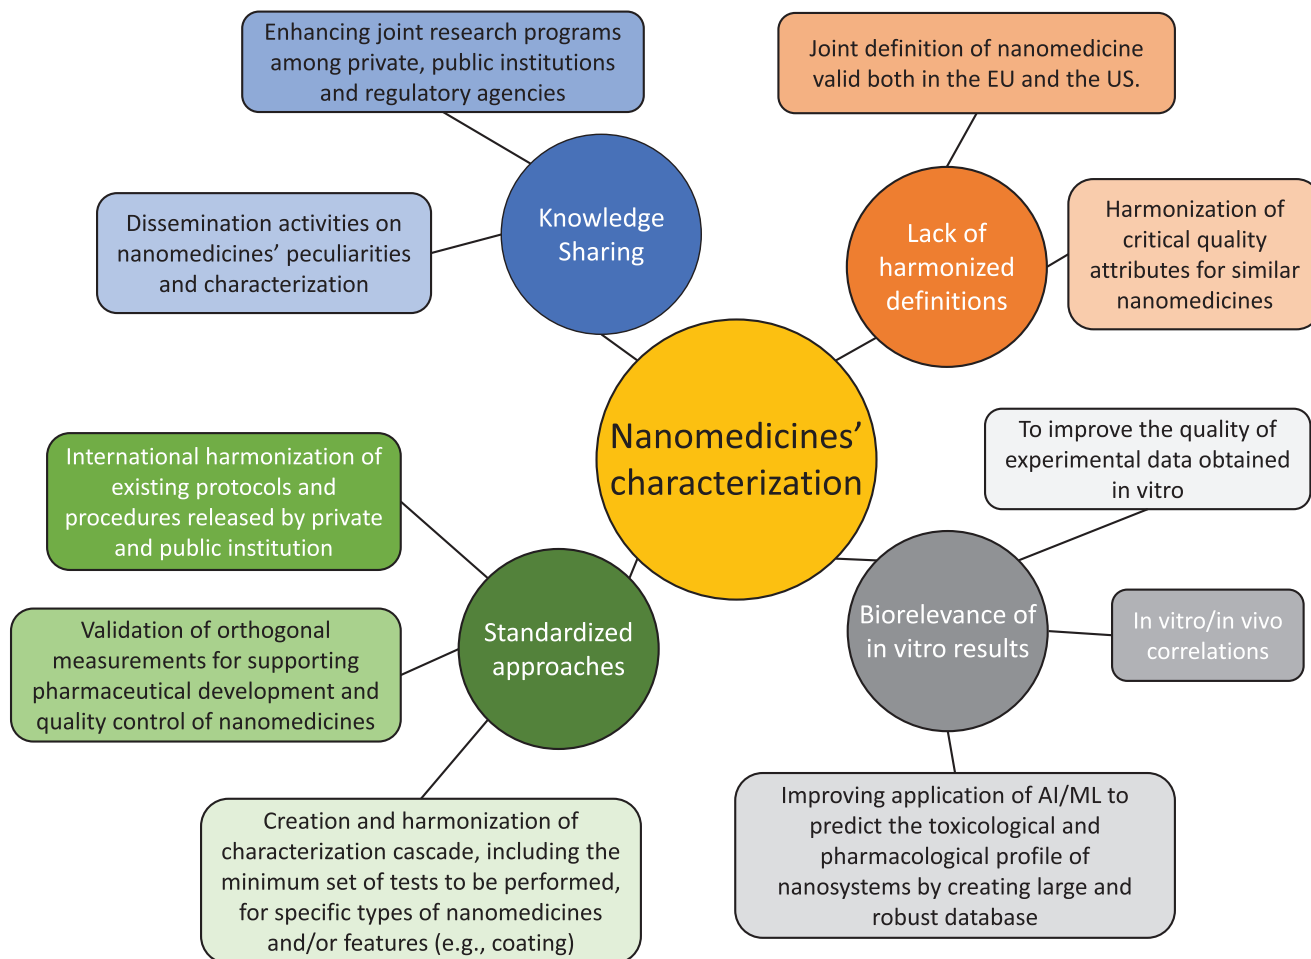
Enhancing joint research programs among private, public institutions and regulatory agencies

Joint definition of nanomedicine valid both in the EU and the US.

Dissemination activities on nanomedicines' peculiarities and characterization

Knowledge Sharing

Lack of harmonized definitions

Harmonization of critical quality attributes for similar nanomedicines

Nanomedicines' characterization

To improve the quality of experimental data obtained in vitro

International harmonization of existing protocols and procedures released by private and public institution

Standardized approaches

Biorelevance of in vitro results

In vitro/in vivo correlations

Validation of orthogonal measurements for supporting pharmaceutical development and quality control of nanomedicines

Creation and harmonization of characterization cascade, including the minimum set of tests to be performed, for specific types of nanomedicines and/or features (e.g., coating)

Improving application of AI/ML to predict the toxicological and pharmacological profile of nanosystems by creating large and robust database